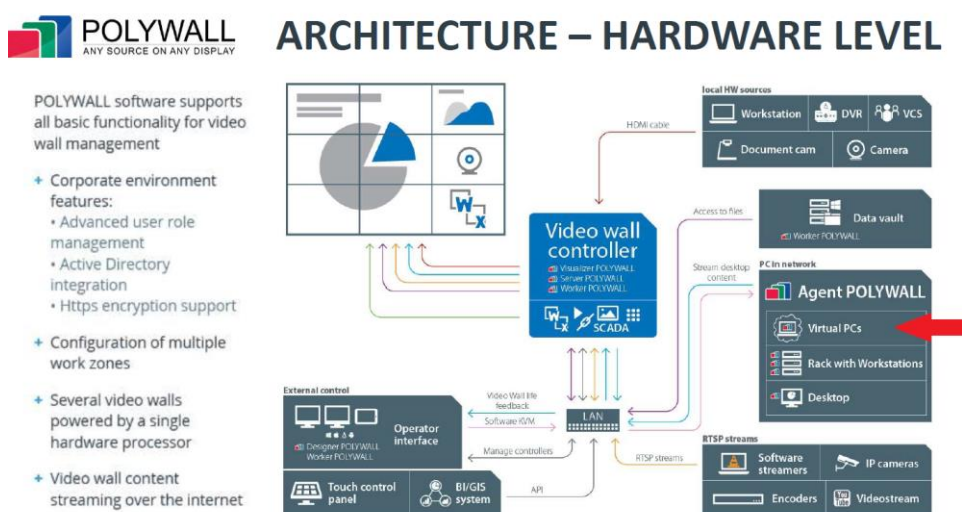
POLYWALL
ANY SOURCE ON ANY DISPLAY

ARCHITECTURE – HARDWARE LEVEL

POLYWALL software supports all basic functionality for video wall management

+ Corporate environment features:
• Advanced user role management
• Active Directory integration
• Https encryption support

+ Configuration of multiple work zones

+ Several video walls powered by a single hardware processor

+ Video wall content streaming over the internet

local HW sources
Workstation
DVR
VCS
Document cam
Camera

HDMI cable

Access to files
Data vault
Worker POLYWALL

Video wall controller
Visualizer POLYWALL
Server POLYWALL
Worker POLYWALL
SCADA

Stream desktop content

PC in network
Agent POLYWALL
Virtual PCs
Rack with Workstations
Desktop

External control
Operator interface
Designer POLYWALL
Worker POLYWALL
Video Wall life feedback
Software KVM
Manage controllers
LAN
Touch control panel
BI/GIS system
API

RTSP streams
RTSP streams
Software streamers
IP cameras
Encoders
Videostream